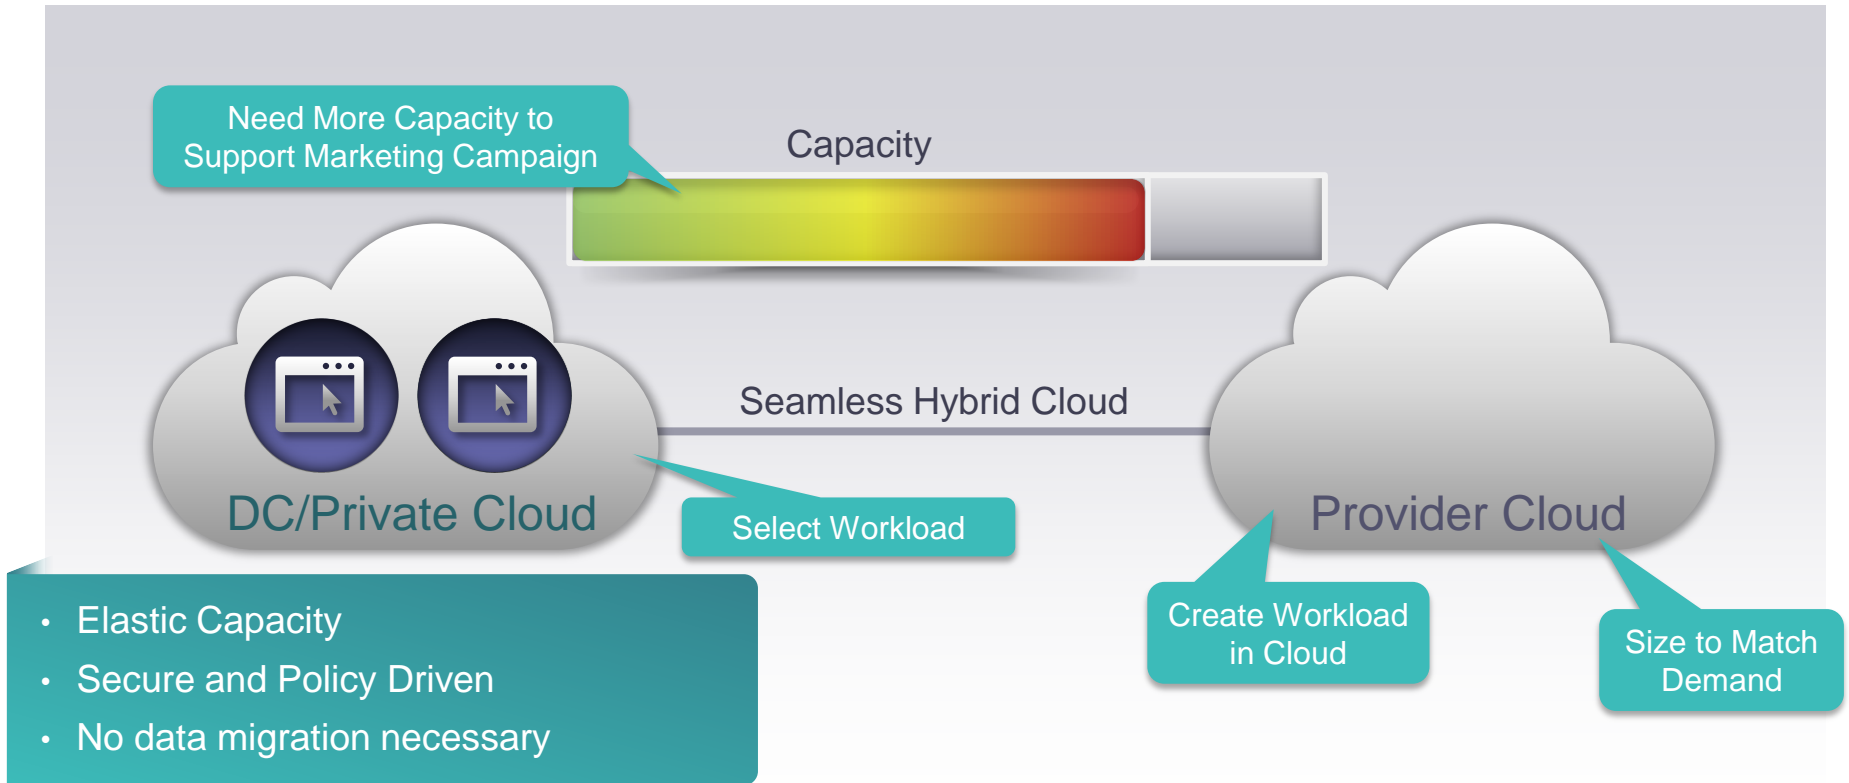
Need More Capacity to Support Marketing Campaign

Capacity

Seamless Hybrid Cloud

DC/Private Cloud

Select Workload

Provider Cloud

Create Workload in Cloud

Size to Match Demand

- Elastic Capacity
- Secure and Policy Driven
- No data migration necessary